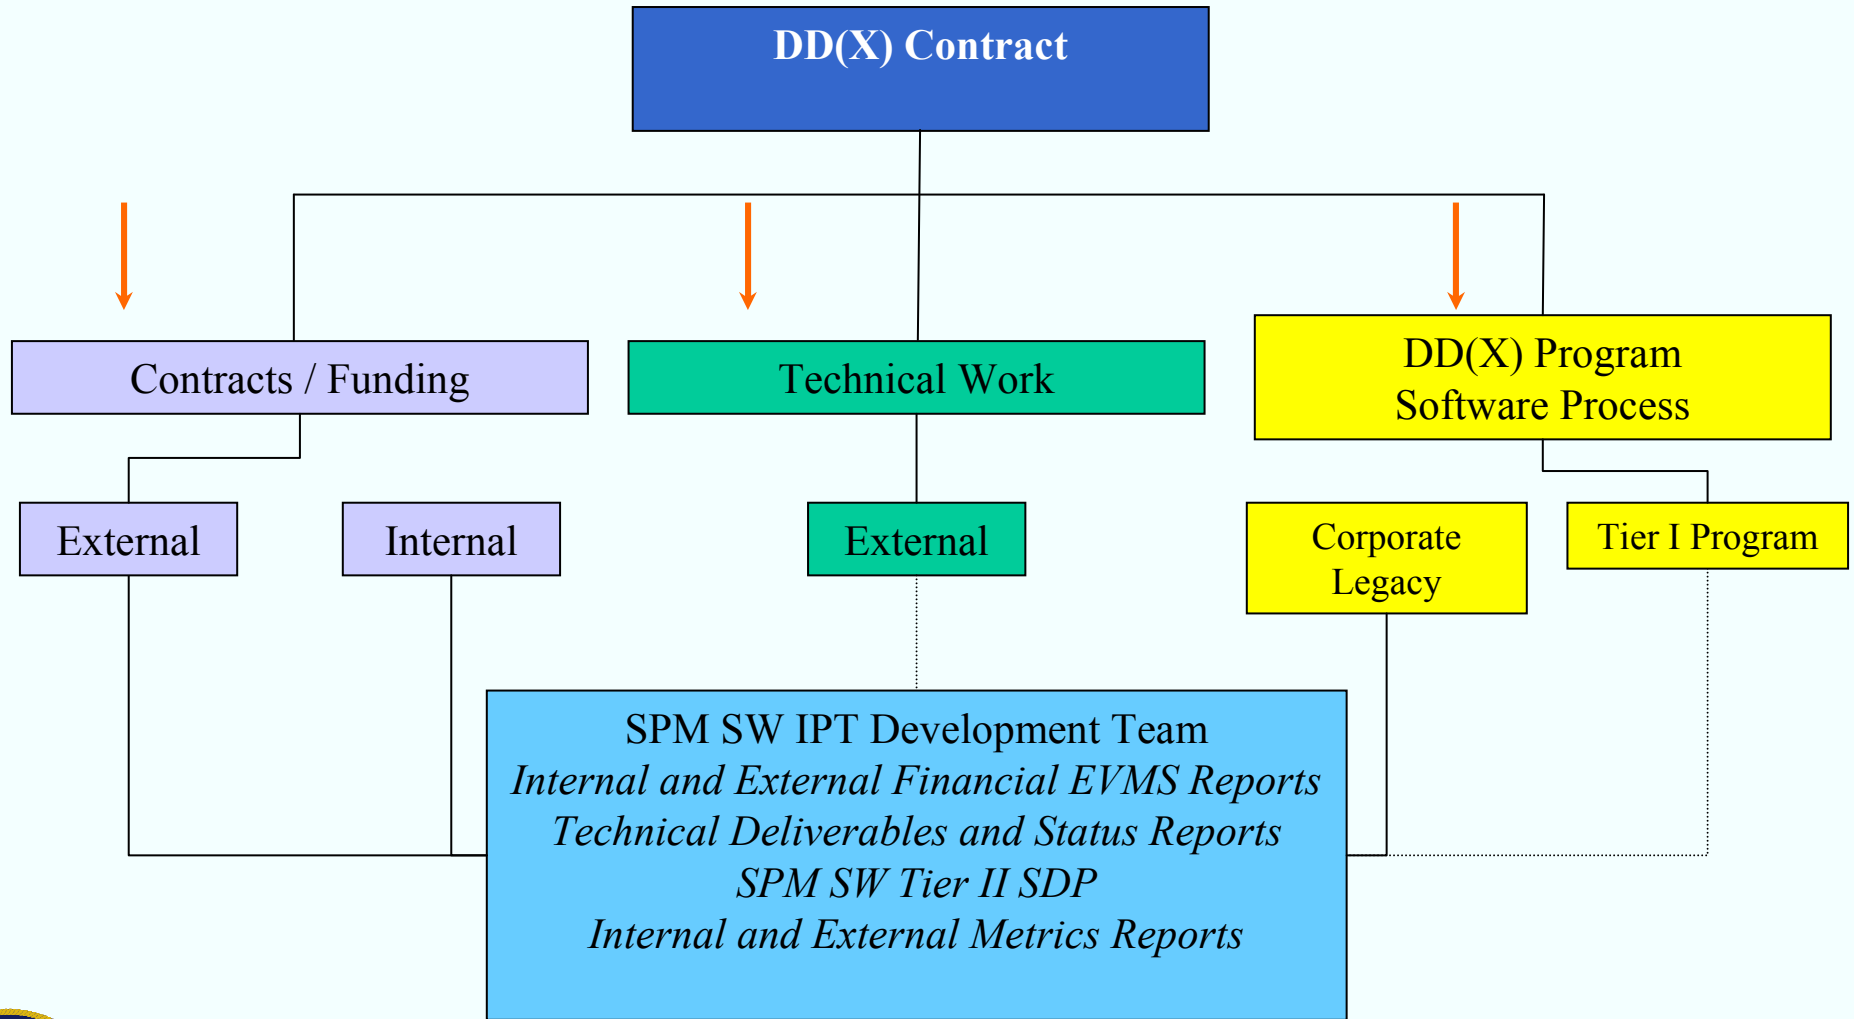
DD(X) Contract

Contracts / Funding

Technical Work

DD(X) Program Software Process

External

Internal

External

Corporate Legacy

Tier I Program

SPM SW IPT Development Team
Internal and External Financial EVMS Reports
Technical Deliverables and Status Reports
SPM SW Tier II SDP
Internal and External Metrics Reports